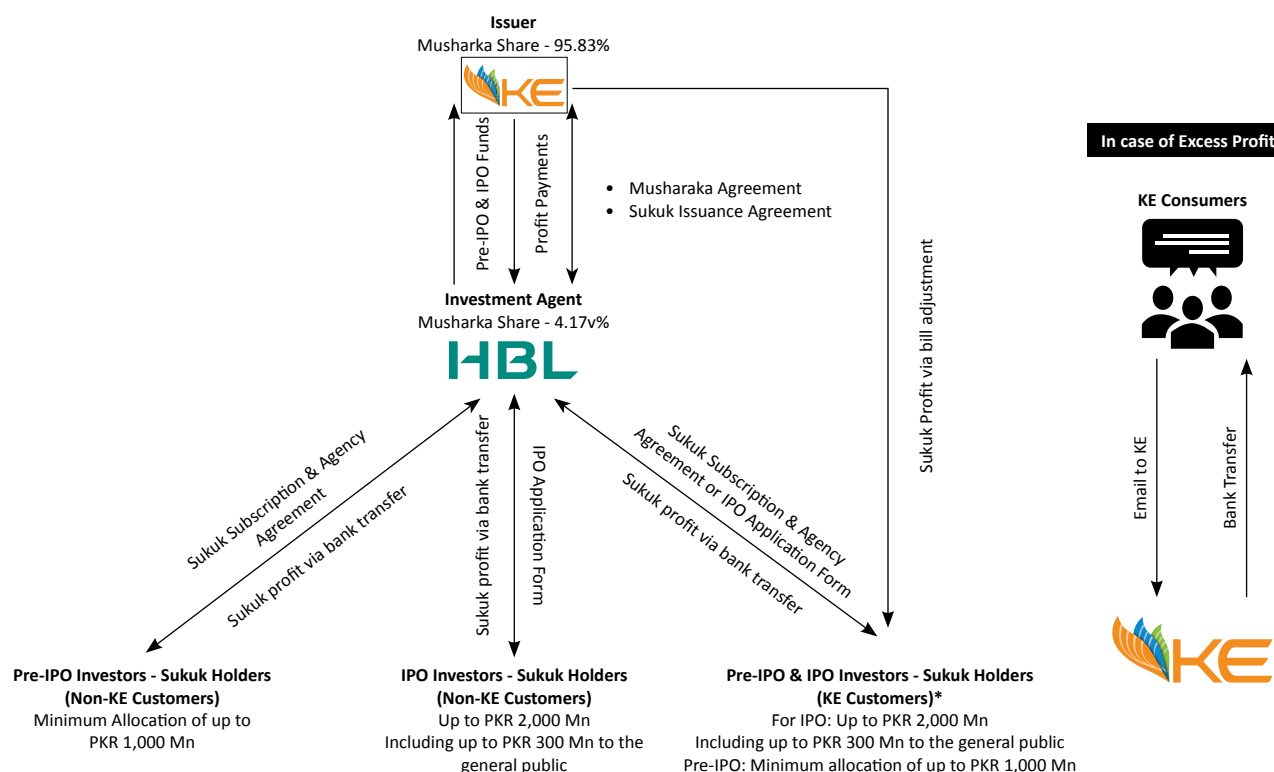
Issuer
Musharka Share - 95.83%

KE

Pre-IPO & IPO Funds
Profit Payments

• Musharaka Agreement
• Sukuk Issuance Agreement

Investment Agent
Musharka Share - 4.17v%

HBL

Sukuk Profit via bill adjustment

Sukuk Subscription & Agency Agreement
Sukuk profit via bank transfer

Sukuk profit via bank transfer
IPO Application Form

Sukuk Subscription & Agency Agreement or IPO Application Form
Sukuk profit via bank transfer

Pre-IPO Investors - Sukuk Holders
(Non-KE Customers)
Minimum Allocation of up to PKR 1,000 Mn

IPO Investors - Sukuk Holders
(Non-KE Customers)
Up to PKR 2,000 Mn
Including up to PKR 300 Mn to the general public

Pre-IPO & IPO Investors - Sukuk Holders
(KE Customers)*
For IPO: Up to PKR 2,000 Mn
Including up to PKR 300 Mn to the general public
Pre-IPO: Minimum allocation of up to PKR 1,000 Mn

In case of Excess Profit

KE Consumers

Email to KE
Bank Transfer

KE